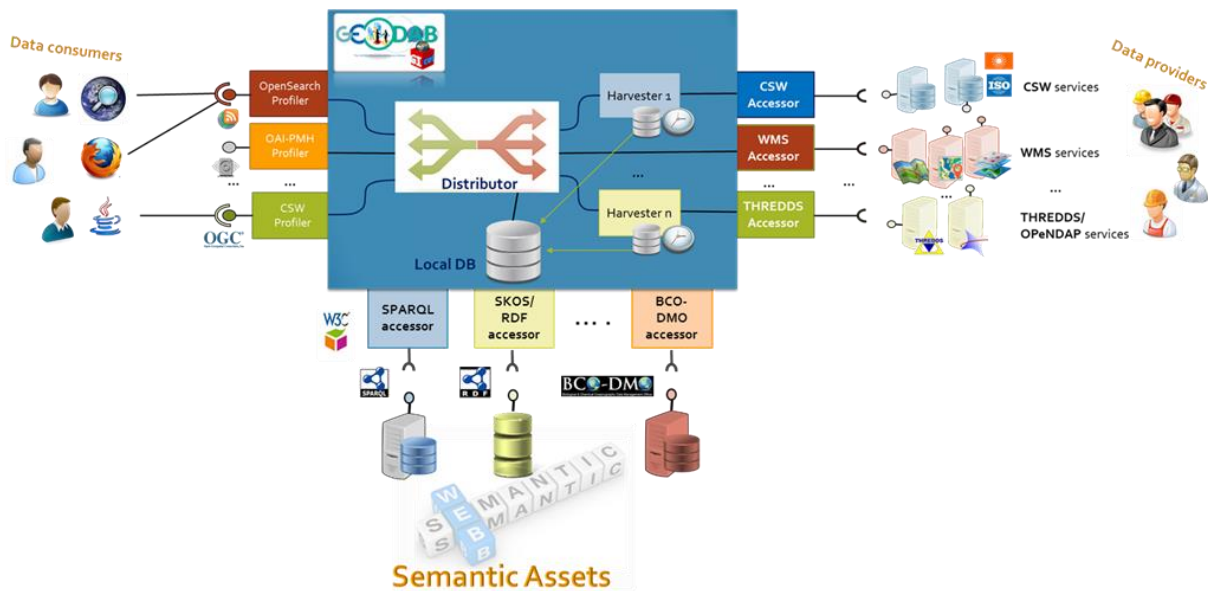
Data consumers

GEODAB

OpenSearch Profiler

OAI-PMH Profiler

...

...

CSW Profiler

OGC

Distributor

Harvester 1

...

Harvester n

Local DB

CSW Accessor

WMS Accessor

...

THREDDS Accessor

Data providers

CSW services

ISO

WMS services

...

...

THREDDS/ OPeNDAP services

THREDDS

W3C

SPARQL accessor

SKOS/ RDF accessor

. . . .

BCO-DMO accessor

SPARQL

RDF

BCO-DMO

SEMANTIC

WEB

SEMANTIC

Semantic Assets